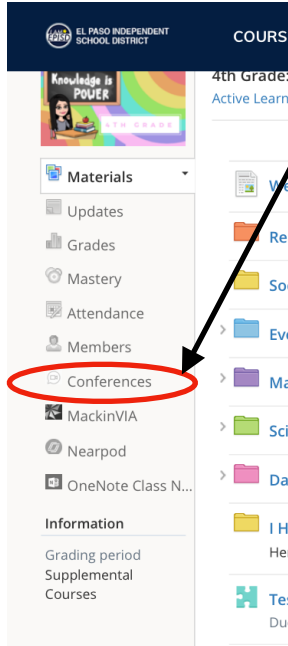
EL PASO INDEPENDENT SCHOOL DISTRICT

COURS

Knowledge is POWER

4TH GRADE

4th Grade:
Active Learn

Materials
Updates
Grades
Mastery
Attendance
Members
Conferences
MackinVIA
Nearpod
OneNote Class N...

Information
Grading period
Supplemental Courses

We
Re
So
Ev
Ma
Sci
Da
I H
He
Tes
Du